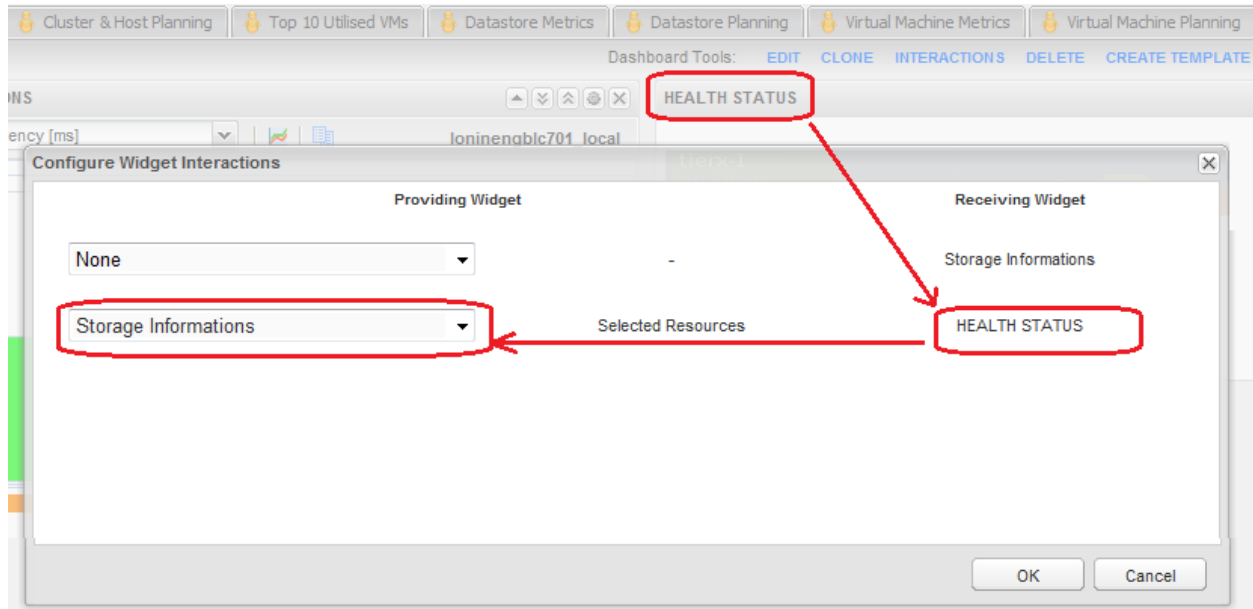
Cluster & Host Planning | Top 10 Utilised VMs | Datastore Metrics | Datastore Planning | Virtual Machine Metrics | Virtual Machine Planning

Dashboard Tools: EDIT CLONE INTERACTIONS DELETE CREATE TEMPLATE

ONS

HEALTH STATUS

ency [ms]

loninengblc701_local

Configure Widget Interactions

Providing Widget

Receiving Widget

None

-

Storage Informations

Storage Informations

Selected Resources

HEALTH STATUS

OK

Cancel